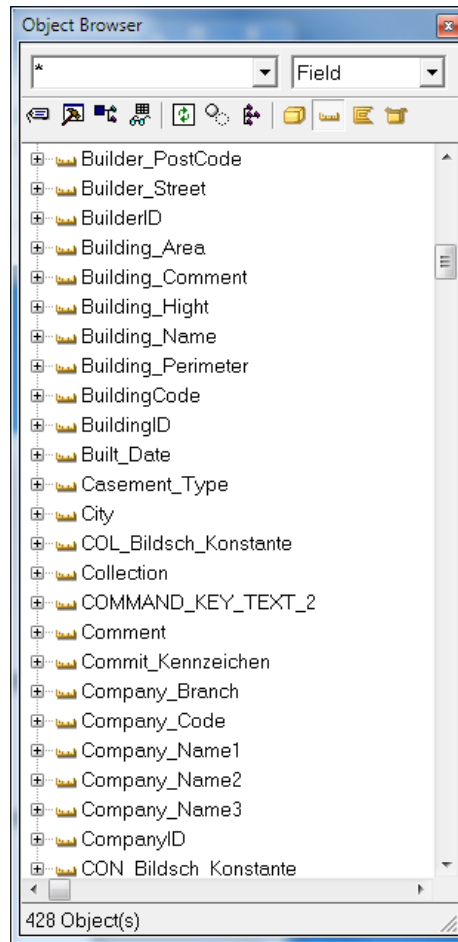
Object Browser

*

Field

Builder_PostCode
Builder_Street
BuilderID
Building_Area
Building_Comment
Building_Hight
Building_Name
Building_Perimeter
BuildingCode
BuildingID
Built_Date
Casement_Type
City
COL_Bildsch_Konstante
Collection
COMMAND_KEY_TEXT_2
Comment
Commit_Kennzeichen
Company_Branch
Company_Code
Company_Name1
Company_Name2
Company_Name3
CompanyID
CON_Bildsch_Konstante

428 Object(s)